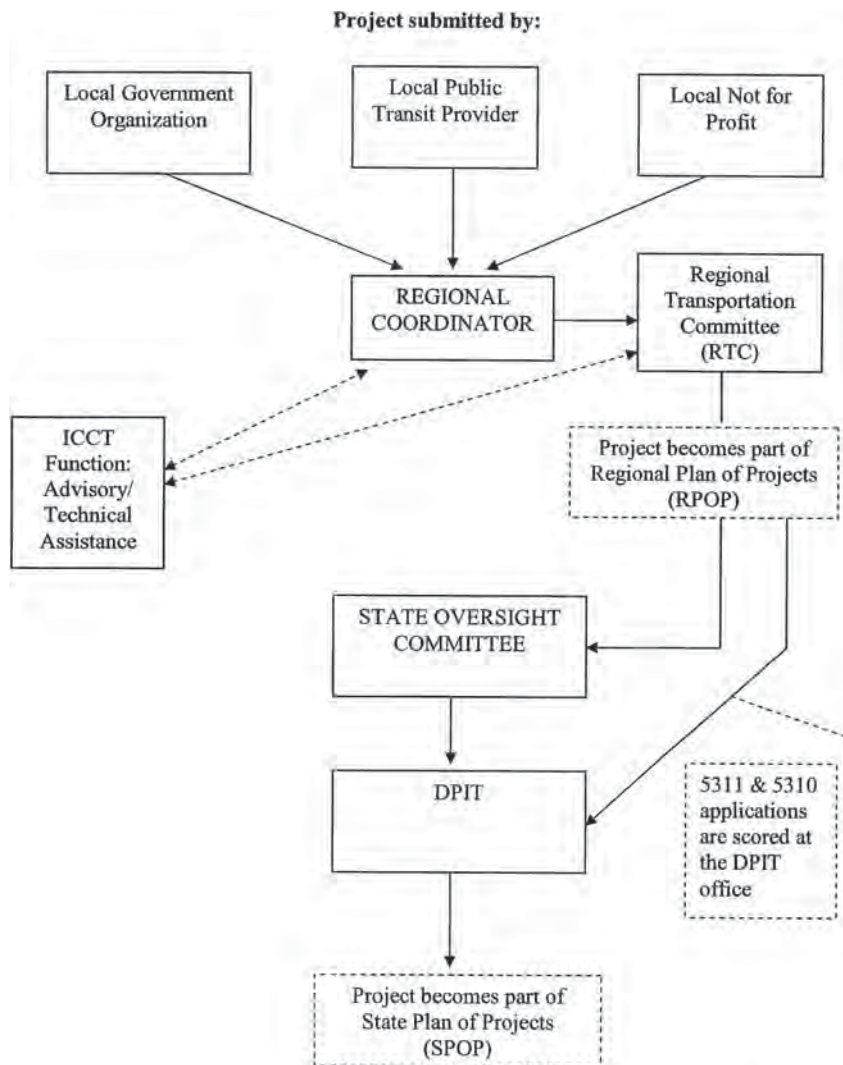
Project submitted by:

Local Government Organization

Local Public Transit Provider

Local Not for Profit

REGIONAL COORDINATOR

Regional Transportation Committee (RTC)

ICCT Function: Advisory/ Technical Assistance

Project becomes part of Regional Plan of Projects (RPOP)

STATE OVERSIGHT COMMITTEE

DPIT

5311 & 5310 applications are scored at the DPIT office

Project becomes part of State Plan of Projects (SPOP)